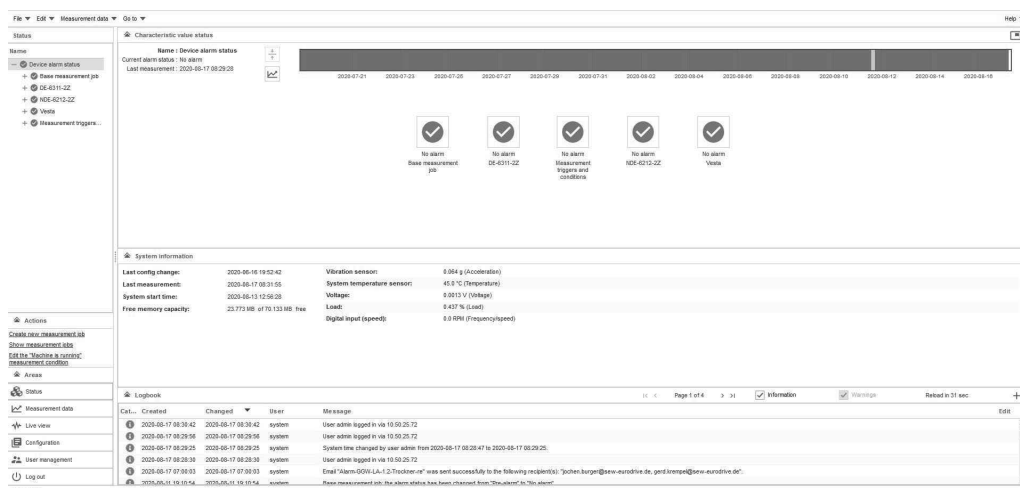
File ▼ Edit ▼ Measurement data ▼ Go to ▼

Help

Status

Name

Device alarm status

Base measurement job

DE-6311-2Z

NDE-6212-2Z

Vesta

Measurement triggers...

Characteristic value status

Name : Device alarm status
Current alarm status : No alarm
Last measurement : 2020-08-17 08:29:28

2020-07-21 2020-07-23 2020-07-25 2020-07-27 2020-07-29 2020-07-31 2020-08-02 2020-08-04 2020-08-06 2020-08-08 2020-08-10 2020-08-12 2020-08-14 2020-08-16

No alarm
Base measurement job

No alarm
DE-6311-2Z

No alarm
Measurement triggers and conditions

No alarm
NDE-6212-2Z

No alarm
Vesta

System information

| | | | |
|---|---|---|---|
| Last config change: | 2020-08-16 19:52:42 | Vibration sensor: | 0.064 g (Acceleration) |
| Last measurement: | 2020-08-17 08:31:55 | System temperature sensor: | 45.0 °C (Temperature) |
| System start time: | 2020-08-13 12:56:28 | Voltage: | 0.0013 V (Voltage) |
| Free memory capacity: | 23.773 MB of 70.133 MB free | Load: | 0.437 % (Load) |
| | | Digital input (speed): | 0.0 RPM (Frequency/speed) |

Actions

Create new measurement job
Show measurement jobs
Edit the "Machine is running" measurement condition

Areas

Status

Measurement data

Live view

Configuration

User management

Log out

Logbook

Page 1 of 4

Information

Warnings

Reload in 31 sec

Edit

| Cat... | Created | Changed | User | Message |
|---|---|---|---|---|
| | 2020-08-17 08:30:42 | 2020-08-17 08:30:42 | system | User admin logged in via 10.50.25.72 |
| | 2020-08-17 08:29:56 | 2020-08-17 08:29:56 | system | User admin logged in via 10.50.25.72 |
| | 2020-08-17 08:29:25 | 2020-08-17 08:29:25 | system | System time changed by user admin from 2020-08-17 08:28:47 to 2020-08-17 08:29:25. |
| | 2020-08-17 08:28:30 | 2020-08-17 08:28:30 | system | User admin logged in via 10.50.25.72 |
| | 2020-08-17 07:00:03 | 2020-08-17 07:00:03 | system | Email "Alarm-GGW-LA-1.2-Trockner-re" was sent successfully to the following recipient(s): "jochen.burger@sew-eurodrive.de, gerd.krempel@sew-eurodrive.de". |
| | 2020-08-11 19:10:54 | 2020-08-11 19:10:54 | system | Base measurement job: the alarm status has been changed from "Pre-alarm" to "No alarm" |